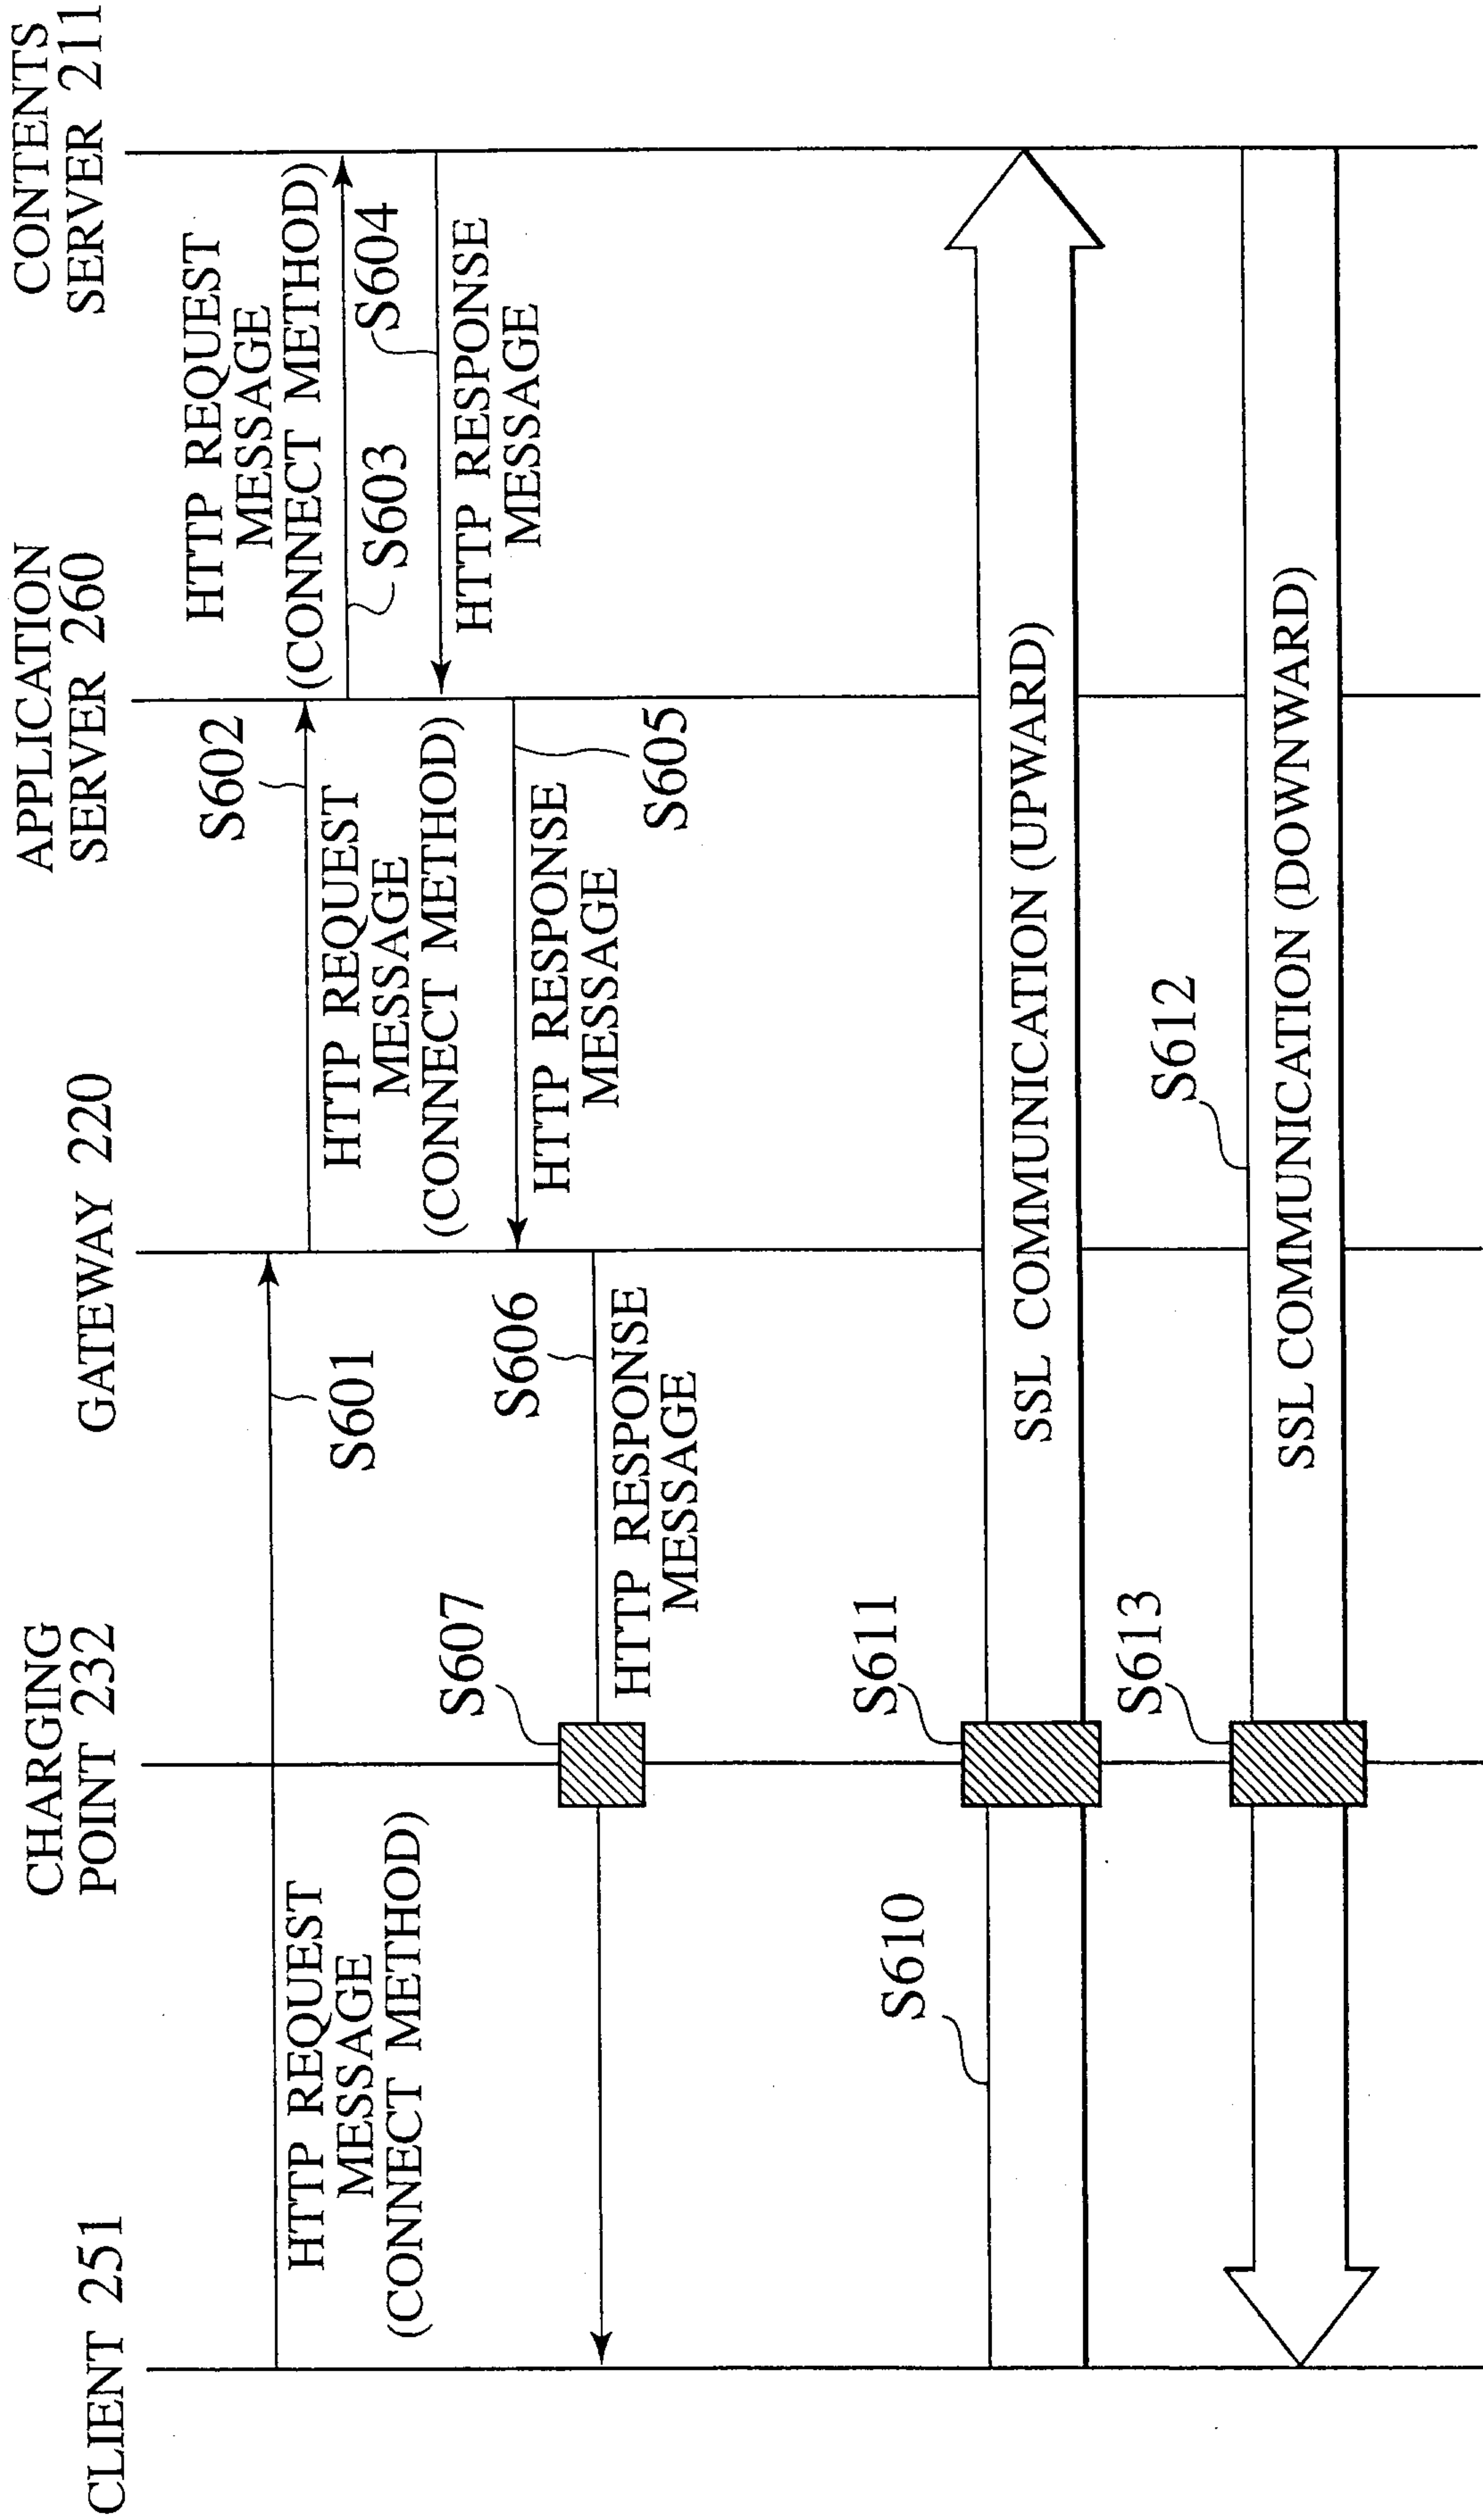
CONTENTS SERVER 211

APPLICATION SERVER 260

GATEWAY 220

CHARGING POINT 232

CLIENT 251

HTTP REQUEST MESSAGE (CONNECT METHOD)

S601

S602

HTTP REQUEST MESSAGE (CONNECT METHOD)

S603

HTTP REQUEST MESSAGE (CONNECT METHOD)

S604

HTTP RESPONSE MESSAGE

S605

HTTP RESPONSE MESSAGE

S606

HTTP RESPONSE MESSAGE

S607

S610

S611

SSL COMMUNICATION (UPWARD)

S612

SSL COMMUNICATION (DOWNWARD)

S613